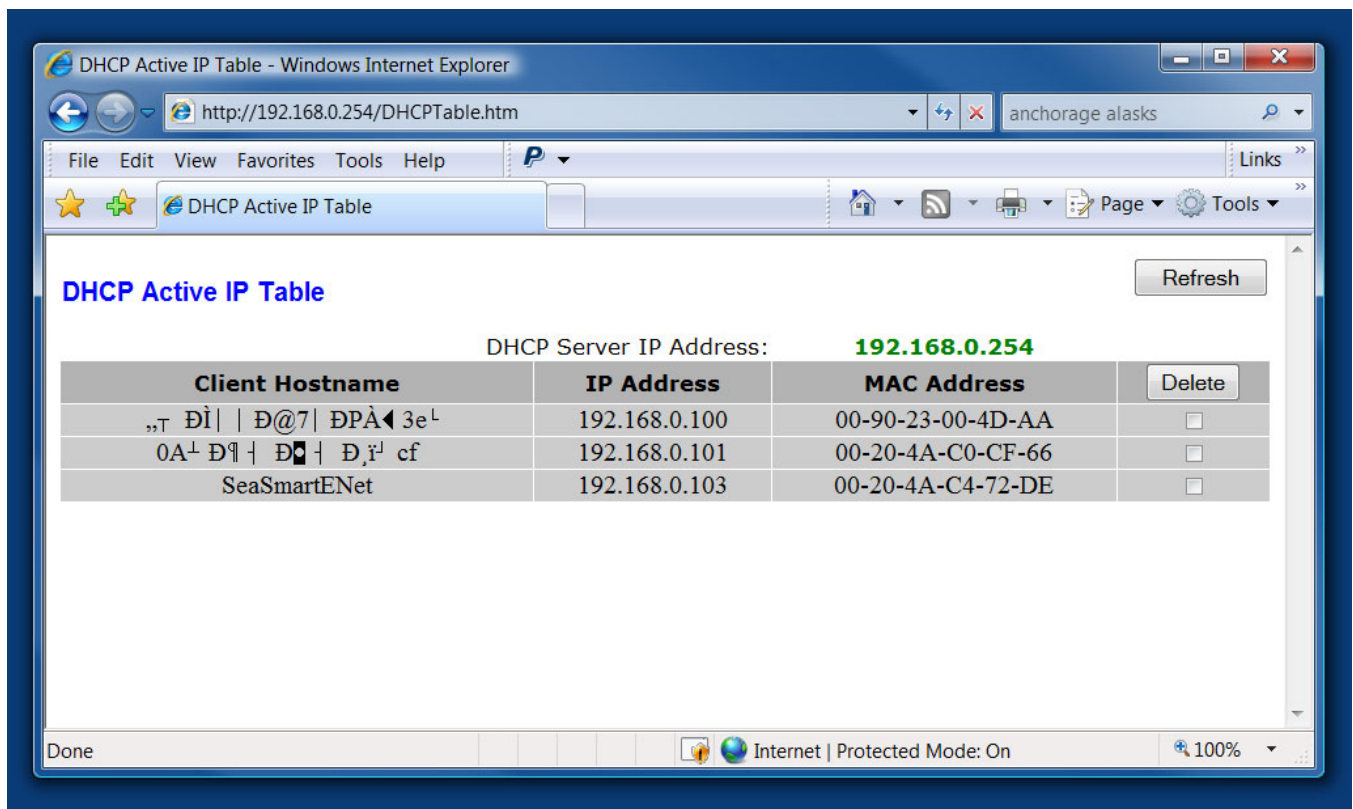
DHCP Active IP Table - Windows Internet Explorer

http://192.168.0.254/DHCPTable.htm

anchorage alasks

File Edit View Favorites Tools Help

Links

DHCP Active IP Table

Page ▾ Tools ▾

DHCP Active IP Table

Refresh

DHCP Server IP Address: 192.168.0.254

| Client Hostname | IP Address | MAC Address | Delete |
|---|---|---|---|
| „т ÐÌ| | Ð@7| ÐPÀ◂ 3e└ | 192.168.0.100 | 00-90-23-00-4D-AA | |
| 0A┴ Ð¶ ┤ Ð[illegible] ┤ Ð¸ï┘ cf | 192.168.0.101 | 00-20-4A-C0-CF-66 | |
| SeaSmartENet | 192.168.0.103 | 00-20-4A-C4-72-DE | |

Done

Internet | Protected Mode: On

100%